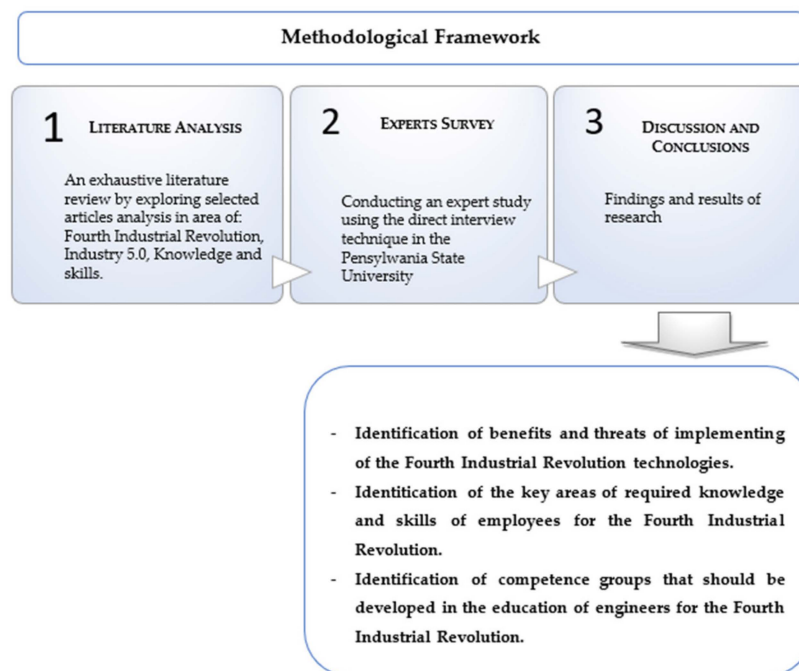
Methodological Framework

1 LITERATURE ANALYSIS

An exhaustive literature review by exploring selected articles analysis in area of: Fourth Industrial Revolution, Industry 5.0, Knowledge and skills.

2 EXPERTS SURVEY

Conducting an expert study using the direct interview technique in the Pensylwania State University

3 DISCUSSION AND CONCLUSIONS

Findings and results of research

- Identification of benefits and threats of implementing of the Fourth Industrial Revolution technologies.
- Identitication of the key areas of required knowledge and skills of employees for the Fourth Industrial Revolution.
- Identification of competence groups that should be developed in the education of engineers for the Fourth Industrial Revolution.